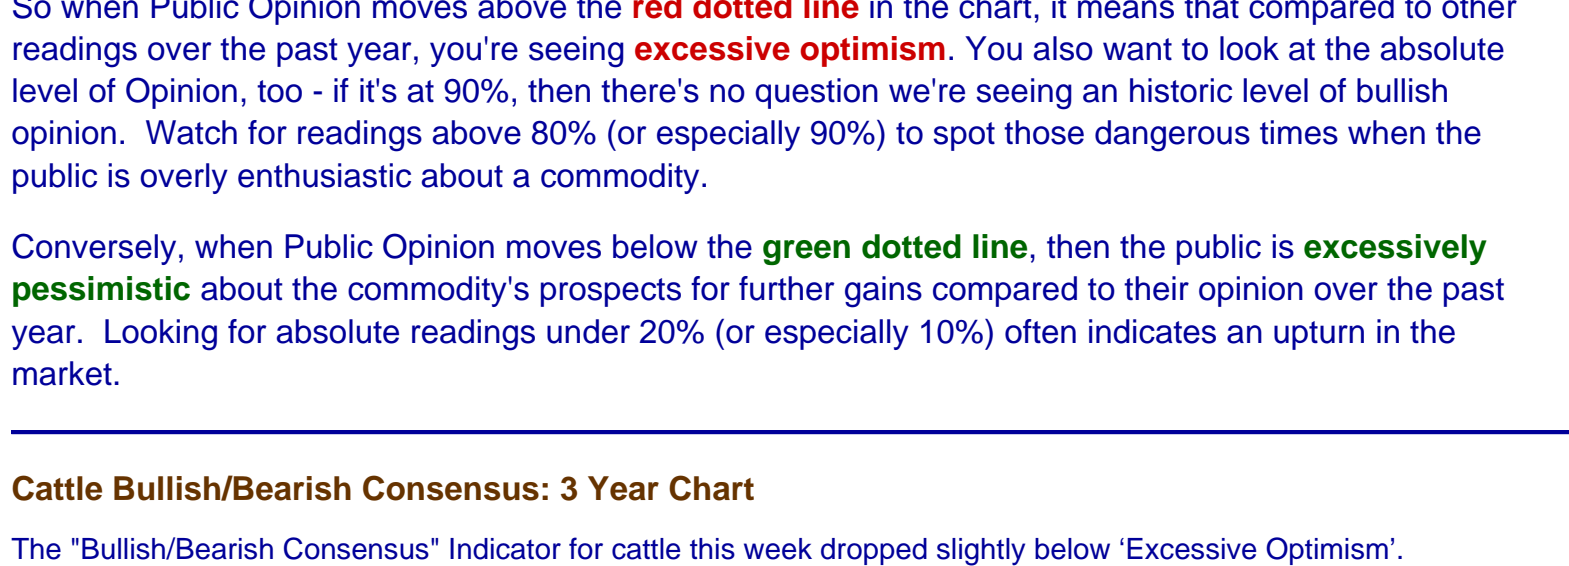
So when Public Opinion moves above the red dotted line in the chart, it means that compared to other readings over the past year, you're seeing excessive optimism. You also want to look at the absolute level of Opinion, too - if it's at 90%, then there's no question we're seeing an historic level of bullish opinion. Watch for readings above 80% (or especially 90%) to spot those dangerous times when the public is overly enthusiastic about a commodity.

Conversely, when Public Opinion moves below the green dotted line, then the public is excessively pessimistic about the commodity's prospects for further gains compared to their opinion over the past year. Looking for absolute readings under 20% (or especially 10%) often indicates an upturn in the market.

Cattle Bullish/Bearish Consensus: 3 Year Chart

The "Bullish/Bearish Consensus" Indicator for cattle this week dropped slightly below ‘Excessive Optimism’.